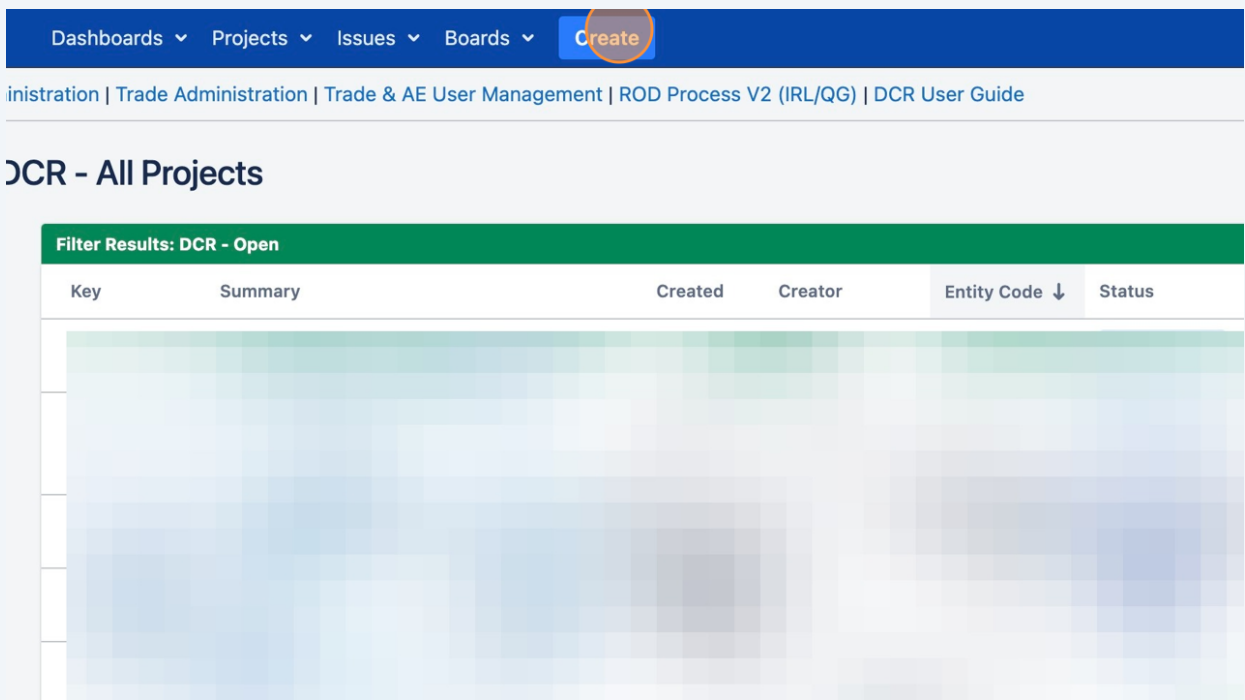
Dashboards ⌄ Projects ⌄ Issues ⌄ Boards ⌄ Create

inistration | Trade Administration | Trade & AE User Management | ROD Process V2 (IRL/QG) | DCR User Guide

DCR - All Projects

Filter Results: DCR - Open

| Key | Summary | Created | Creator | Entity Code ↓ | Status |
|---|---|---|---|---|---|
| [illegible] | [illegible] | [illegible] | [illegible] | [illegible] | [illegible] |